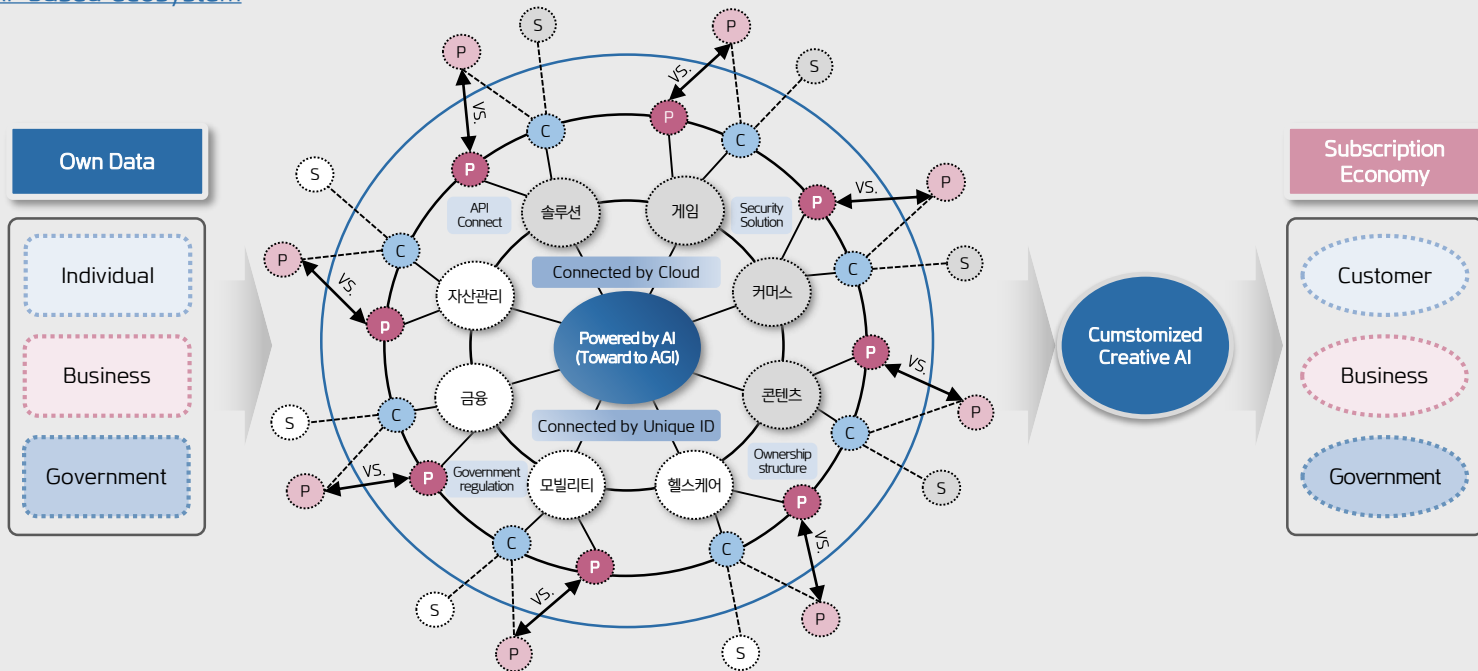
Own Data

Individual

Business

Government

Powered by AI (Toward to AGI)

Connected by Cloud

Connected by Unique ID

솔루션

게임

커머스

콘텐츠

헬스케어

모빌리티

금융

자산관리

API Connect

Security Solution

Ownership structure

Government regulation

S S S S S S S S S S

P P P P P P P P P P P P P P P P p P P P

C C C C C C C C C C

VS. VS. VS. VS. VS. VS. VS. VS. VS. VS.

Cumstomized Creative AI

Subscription Economy

Customer

Business

Government